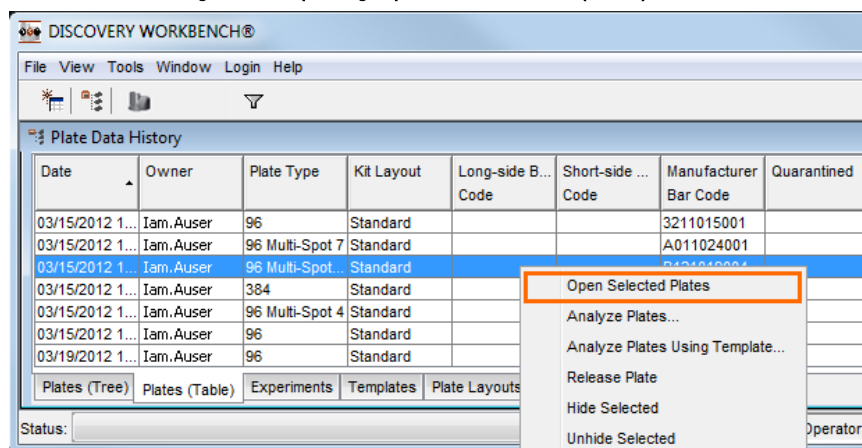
DISCOVERY WORKBENCH®

File View Tools Window Login Help

Plate Data History

| Date | Owner | Plate Type | Kit Layout | Long-side B... Code | Short-side ... Code | Manufacturer Bar Code | Quarantined |
|---|---|---|---|---|---|---|---|
| 03/15/2012 1... | Iam.Auser | 96 | Standard | | | 3211015001 | |
| 03/15/2012 1... | Iam.Auser | 96 Multi-Spot 7 | Standard | | | A011024001 | |
| 03/15/2012 1... | Iam.Auser | 96 Multi-Spot... | Standard | | | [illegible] | |
| 03/15/2012 1... | Iam.Auser | 384 | Standard | | | | |
| 03/15/2012 1... | Iam.Auser | 96 Multi-Spot 4 | Standard | | | | |
| 03/15/2012 1... | Iam.Auser | 96 | Standard | | | | |
| 03/19/2012 1... | Iam.Auser | 96 | Standard | | | | |

Open Selected Plates
Analyze Plates...
Analyze Plates Using Template...
Release Plate
Hide Selected
Unhide Selected

Plates (Tree) Plates (Table) Experiments Templates Plate Layouts

Status:
Operator